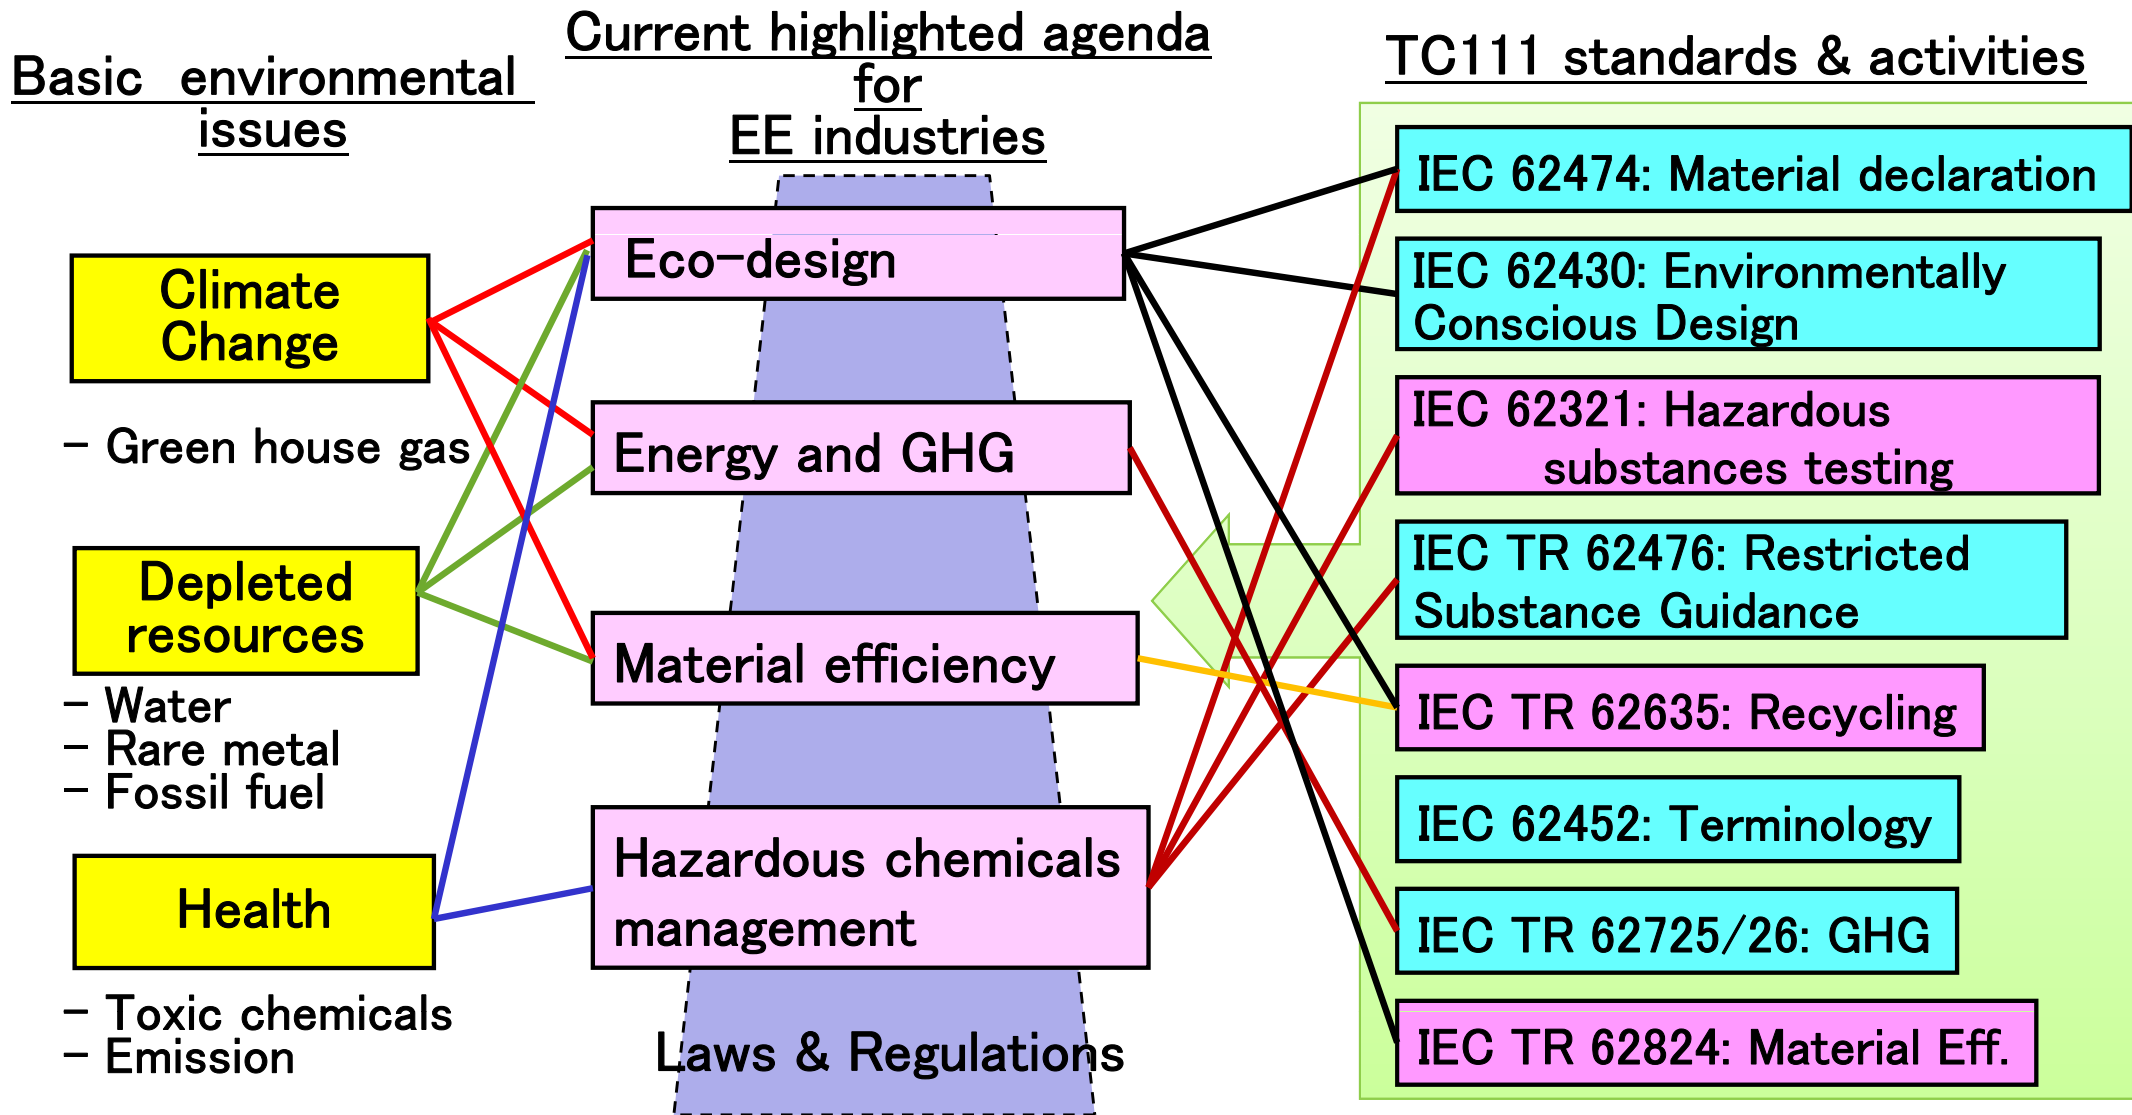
Basic environmental issues

Climate Change

- Green house gas

Depleted resources

- Water
- Rare metal
- Fossil fuel

Health

- Toxic chemicals
- Emission

Current highlighted agenda for EE industries

Eco-design

Energy and GHG

Material efficiency

Hazardous chemicals management

Laws & Regulations

TC111 standards & activities

IEC 62474: Material declaration

IEC 62430: Environmentally Conscious Design

IEC 62321: Hazardous substances testing

IEC TR 62476: Restricted Substance Guidance

IEC TR 62635: Recycling

IEC 62452: Terminology

IEC TR 62725/26: GHG

IEC TR 62824: Material Eff.